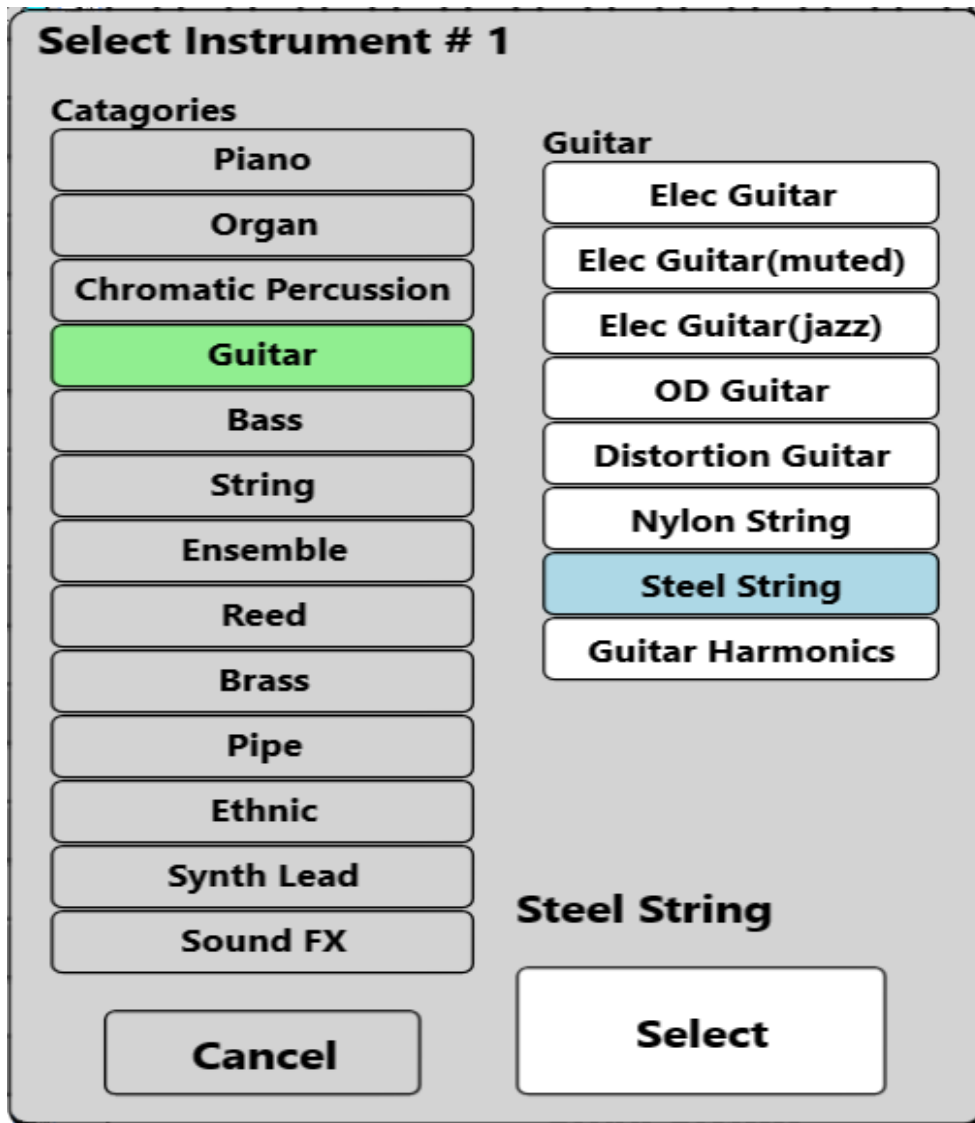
Select Instrument # 1

Catagories

Piano

Organ

Chromatic Percussion

Guitar

Bass

String

Ensemble

Reed

Brass

Pipe

Ethnic

Synth Lead

Sound FX

Cancel

Guitar

Elec Guitar

Elec Guitar(muted)

Elec Guitar(jazz)

OD Guitar

Distortion Guitar

Nylon String

Steel String

Guitar Harmonics

Steel String

Select